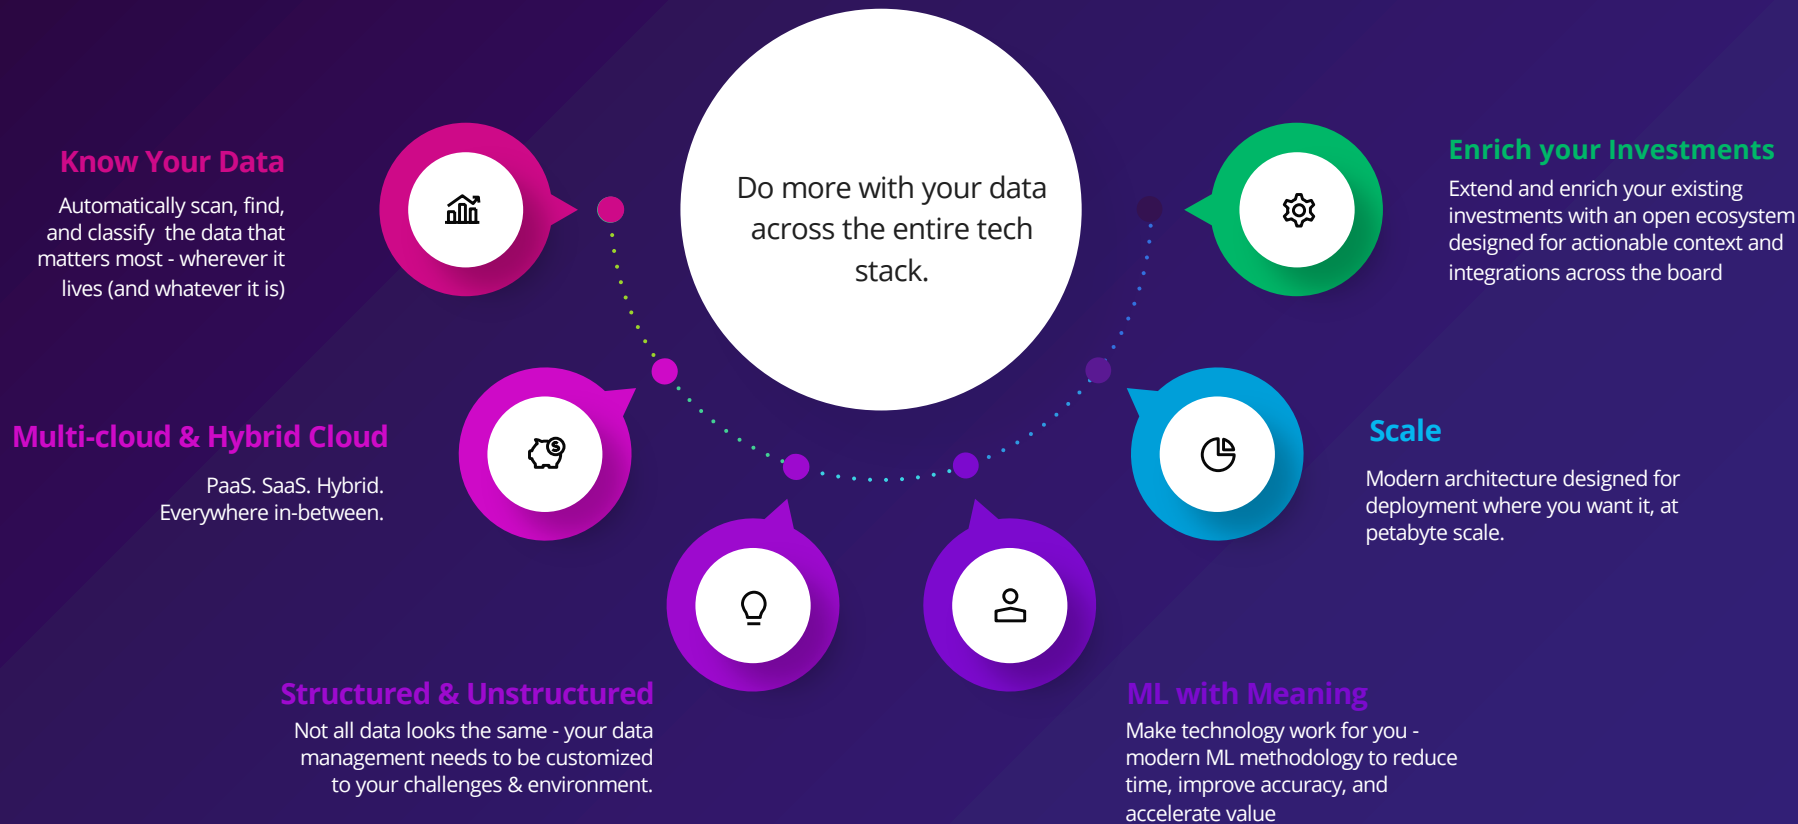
Know Your Data

Automatically scan, find, and classify the data that matters most - wherever it lives (and whatever it is)

Do more with your data across the entire tech stack.

Enrich your Investments

Extend and enrich your existing investments with an open ecosystem designed for actionable context and integrations across the board

Multi-cloud & Hybrid Cloud

PaaS. SaaS. Hybrid. Everywhere in-between.

Scale

Modern architecture designed for deployment where you want it, at petabyte scale.

Structured & Unstructured

Not all data looks the same - your data management needs to be customized to your challenges & environment.

ML with Meaning

Make technology work for you - modern ML methodology to reduce time, improve accuracy, and accelerate value